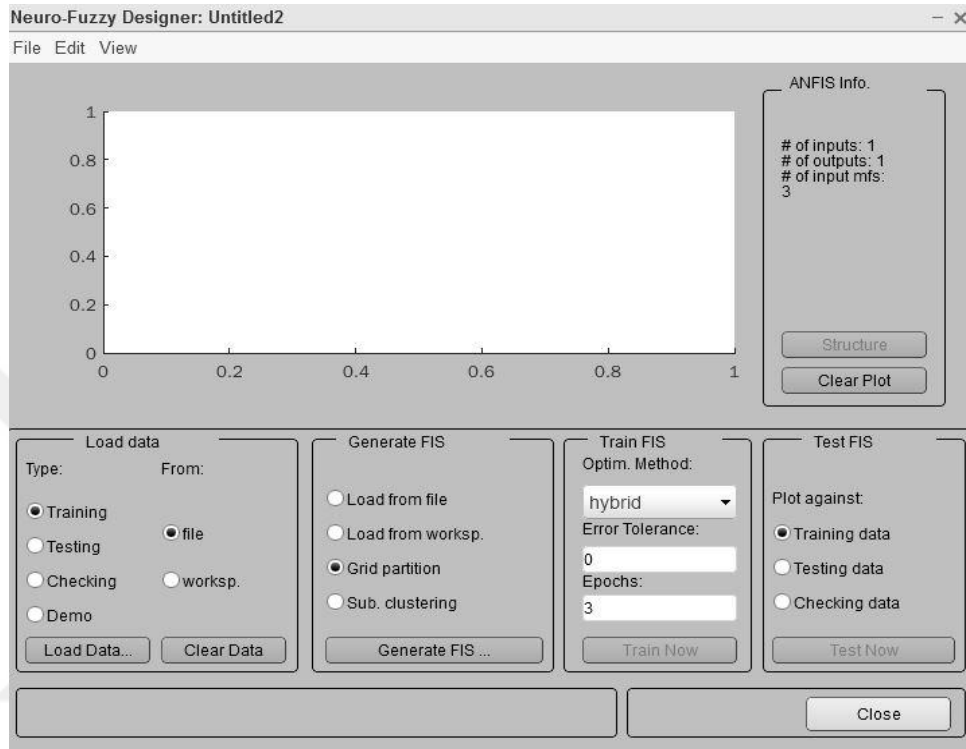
Neuro-Fuzzy Designer: Untitled2

File Edit View

1
0.8
0.6
0.4
0.2
0
0 0.2 0.4 0.6 0.8 1

ANFIS Info.

# of inputs: 1
# of outputs: 1
# of input mfs:
3

Structure

Clear Plot

Load data

Type:
Training
Testing
Checking
Demo

From:
file
worksp.

Load Data... Clear Data

Generate FIS

Load from file
Load from worksp.
Grid partition
Sub. clustering

Generate FIS ...

Train FIS

Optim. Method:
hybrid
Error Tolerance:
0
Epochs:
3

Train Now

Test FIS

Plot against:
Training data
Testing data
Checking data

Test Now

Close